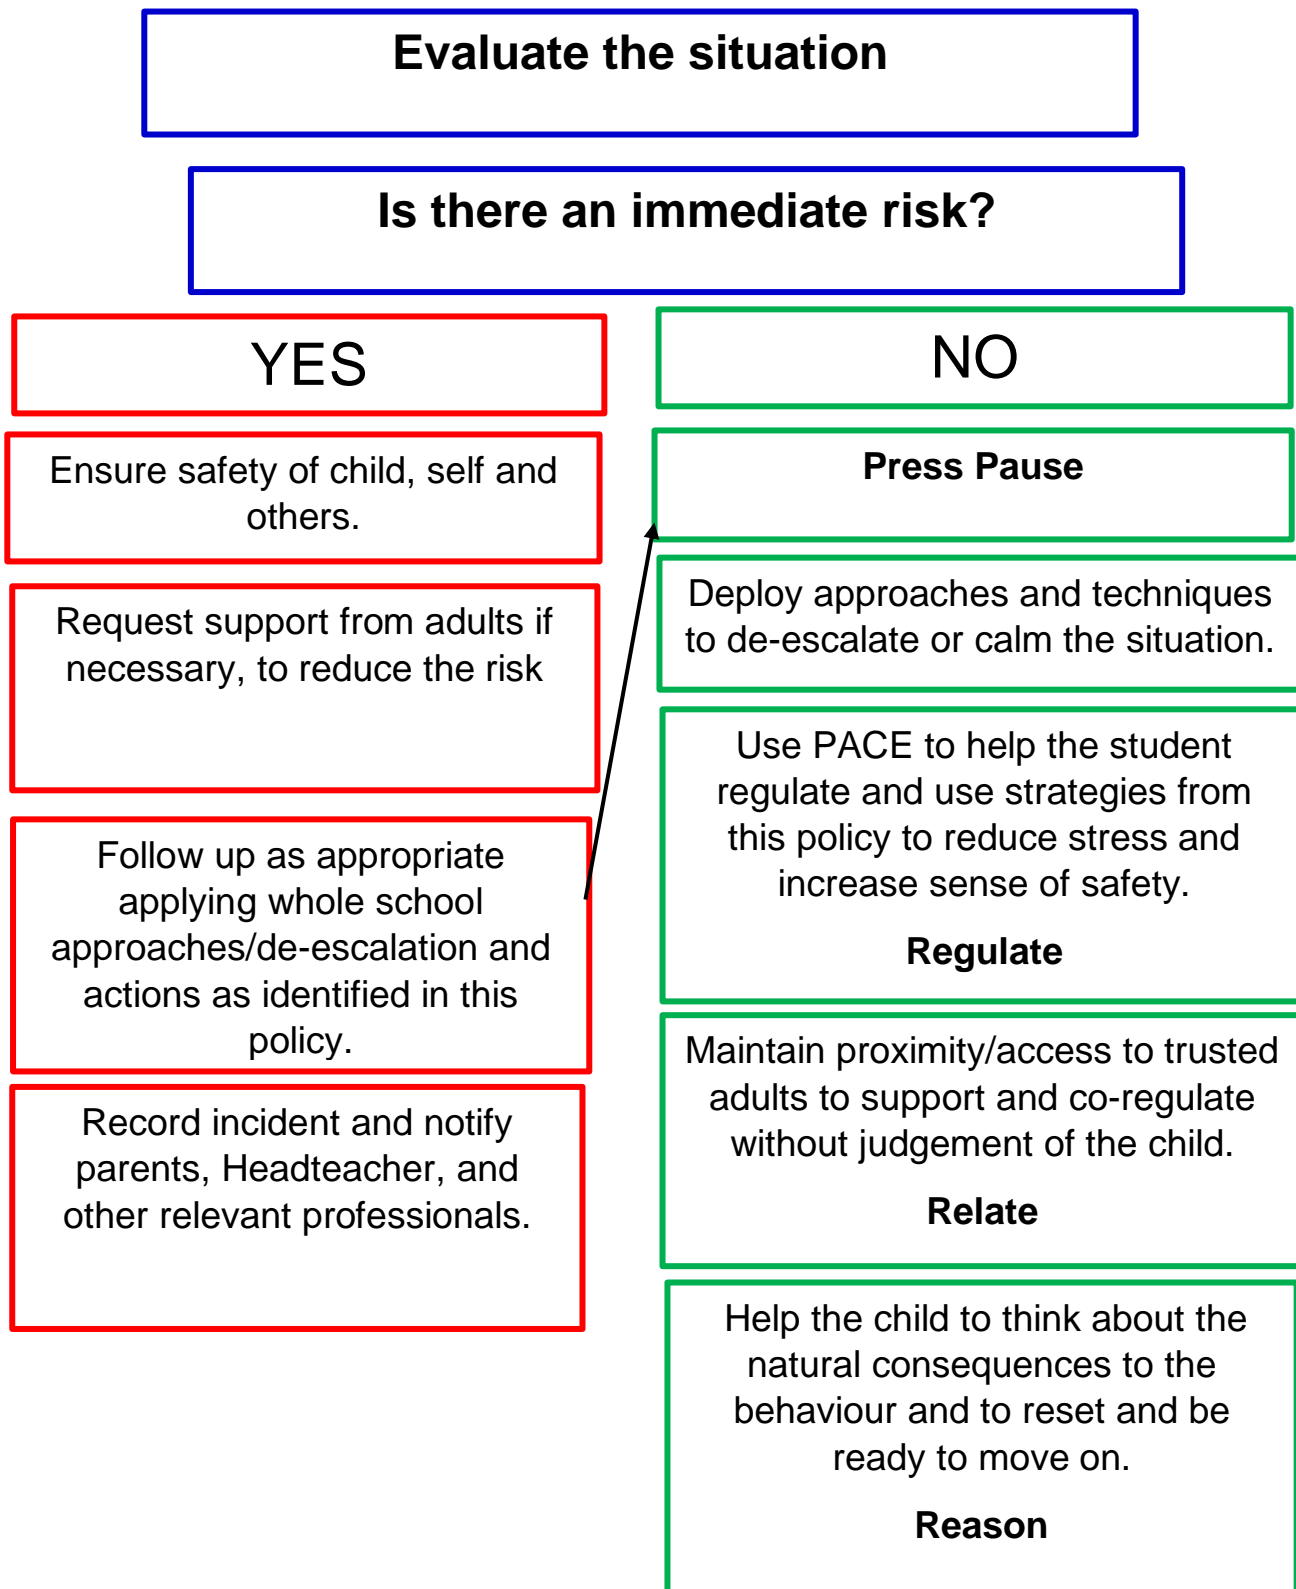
Evaluate the situation

Is there an immediate risk?

YES

Ensure safety of child, self and others.

Request support from adults if necessary, to reduce the risk

Follow up as appropriate applying whole school approaches/de-escalation and actions as identified in this policy.

Record incident and notify parents, Headteacher, and other relevant professionals.

NO

Press Pause

Deploy approaches and techniques to de-escalate or calm the situation.

Use PACE to help the student regulate and use strategies from this policy to reduce stress and increase sense of safety.

Regulate

Maintain proximity/access to trusted adults to support and co-regulate without judgement of the child.

Relate

Help the child to think about the natural consequences to the behaviour and to reset and be ready to move on.

Reason